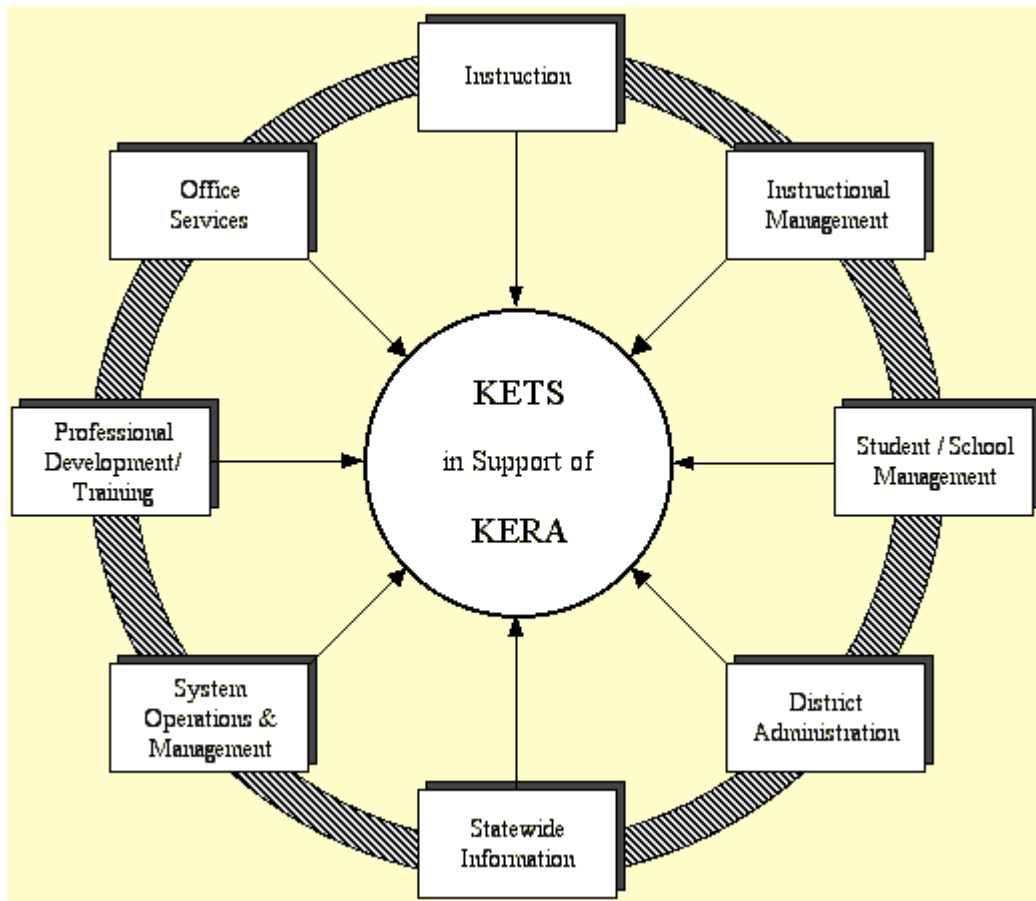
Instruction

Office Services

Instructional Management

KETS

in Support of

KERA

Professional Development/ Training

Student / School Management

System Operations & Management

District Administration

Statewide Information